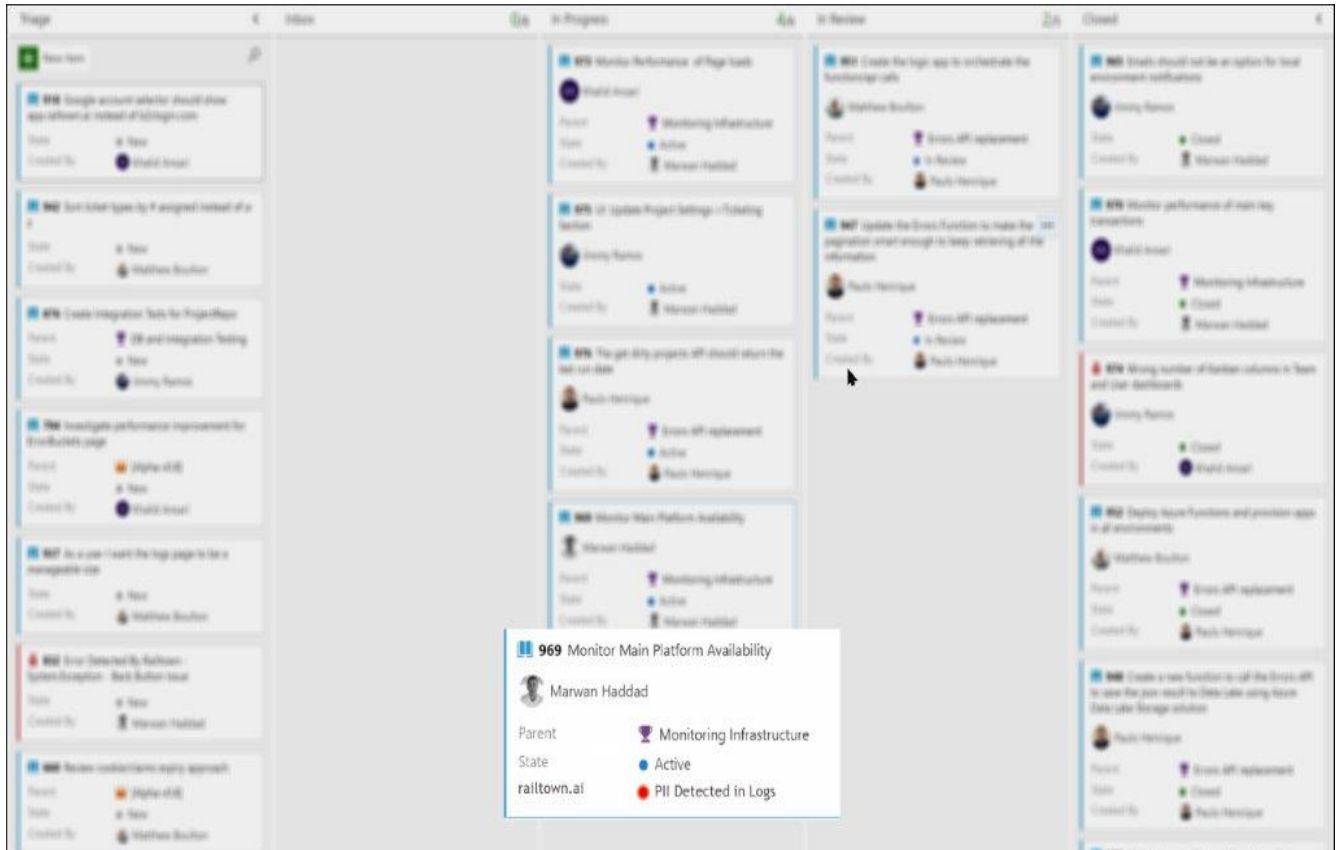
Triage

New item

Google account selector should show app.railtown.ai instead of b2clogin.com
State New
Created By Khalid Ansari

Sort ticket types by # assigned instead of a-z
State New
Created By Matthew Boulton

Create Integration Tests for ProjectRepo
Parent E2E and Integration Testing
State New
Created By Jimmy Ramos

Investigate performance improvement for ErrorBuckets page
Parent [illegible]
State New
Created By Khalid Ansari

As a user I want the logs page to be a manageable size
State New
Created By Matthew Boulton

Error Detected By Railtown - System.Exception - Back Button issue
State New
Created By Marwan Haddad

Review cookie/claims expiry approach
Parent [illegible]
State New
Created By Matthew Boulton

Inbox 0

In Progress 4

Monitor Performance of Page loads
Khalid Ansari
Parent Monitoring Infrastructure
State Active
Created By Marwan Haddad

UI: Update Project Settings > Ticketing Section
Jimmy Ramos
State Active
Created By Marwan Haddad

The get dirty projects API should return the last run date
Paulo Henrique
Parent Errors API replacement
State Active
Created By Paulo Henrique

Monitor Main Platform Availability
Marwan Haddad
Parent Monitoring Infrastructure
State Active
Created By Marwan Haddad

969 Monitor Main Platform Availability
Marwan Haddad
Parent Monitoring Infrastructure
State Active
railtown.ai PII Detected in Logs

In Review 2

Create the logic app to orchestrate the functions/api calls
Matthew Boulton
Parent Errors API replacement
State In Review
Created By Paulo Henrique

Update the Errors Function to make the pagination smart enough to keep retrieving all the information
Paulo Henrique
Parent Errors API replacement
State In Review
Created By Paulo Henrique

Closed

Emails should not be an option for local environment notifications
Jimmy Ramos
State Closed
Created By Marwan Haddad

Monitor performance of main key transactions
Khalid Ansari
Parent Monitoring Infrastructure
State Closed
Created By Marwan Haddad

Wrong number of Kanban columns in Team and User dashboards
Jimmy Ramos
State Closed
Created By Khalid Ansari

Deploy Azure Functions and provision apps in all environments
Matthew Boulton
Parent Errors API replacement
State Closed
Created By Paulo Henrique

Create a new function to call the Errors API to save the json result to Data Lake using Azure Data Lake Storage solution
Paulo Henrique
Parent Errors API replacement
State Closed
Created By Paulo Henrique